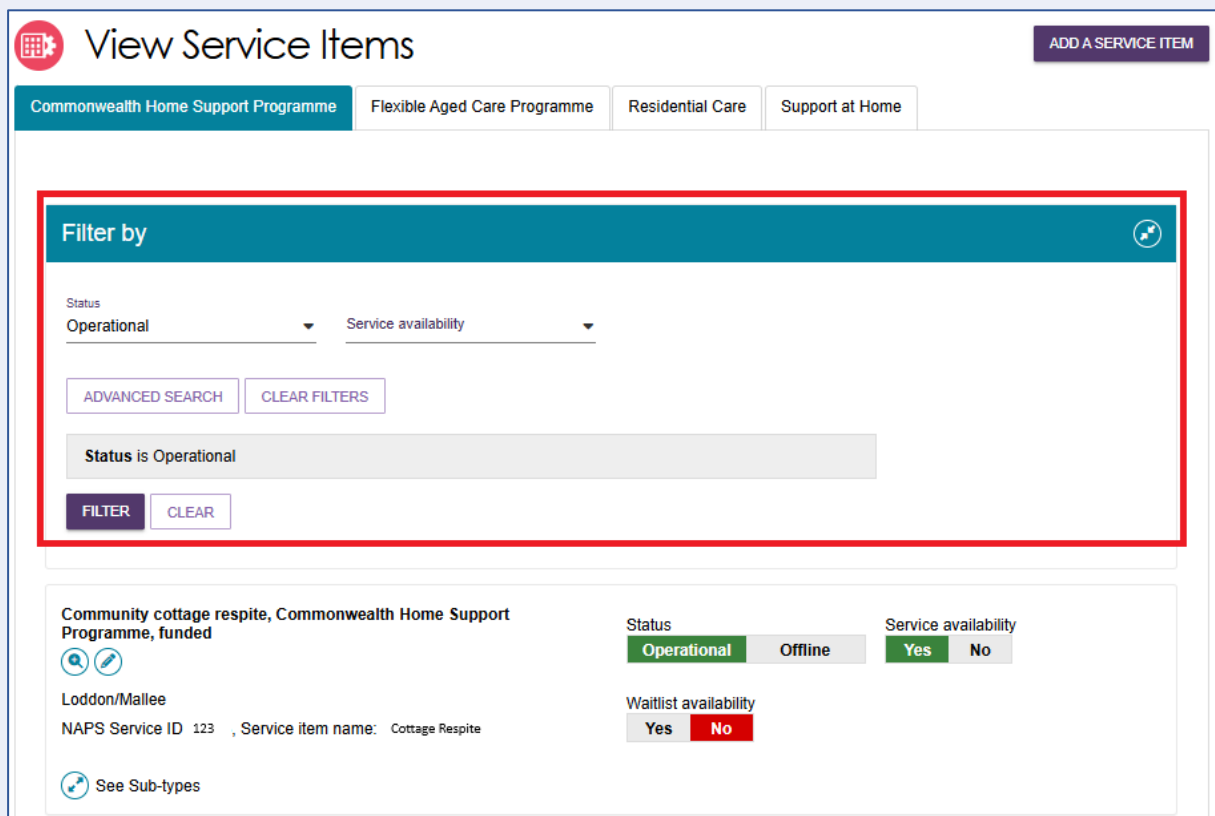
View Service Items

ADD A SERVICE ITEM

Commonwealth Home Support Programme | Flexible Aged Care Programme | Residential Care | Support at Home

Filter by

Status
Operational

Service availability

ADVANCED SEARCH

CLEAR FILTERS

**Status** is Operational

FILTER

CLEAR

Community cottage respite, Commonwealth Home Support Programme, funded

Loddon/Mallee

NAPS Service ID 123 , Service item name: Cottage Respite

See Sub-types

Status
Operational Offline

Service availability
Yes No

Waitlist availability
Yes No